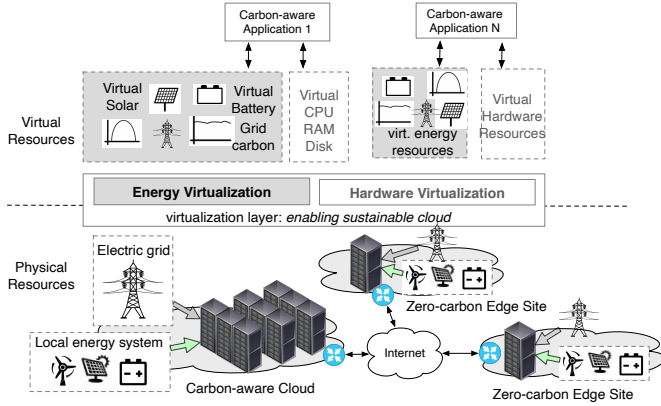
Carbon-aware Application 1

Carbon-aware Application N

Virtual Resources

Virtual Solar

Virtual Battery

Grid carbon

Virtual CPU RAM Disk

virt. energy resources

Virtual Hardware Resources

Energy Virtualization

Hardware Virtualization

virtualization layer: enabling sustainable cloud

Physical Resources

Electric grid

Local energy system

Carbon-aware Cloud

Internet

Zero-carbon Edge Site

Zero-carbon Edge Site